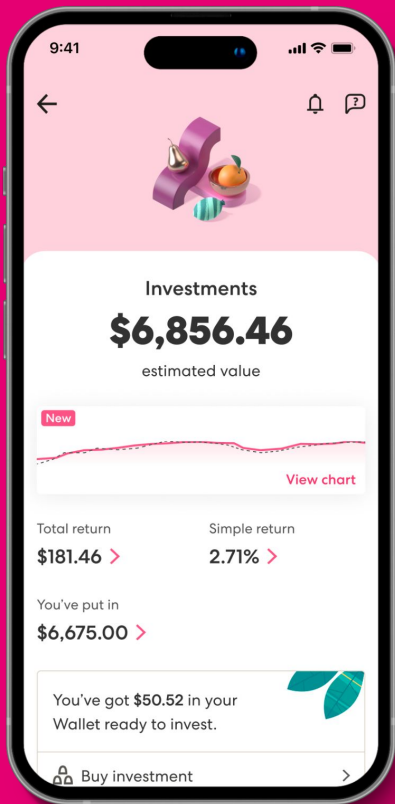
9:41

Investments

$6,856.46

estimated value

New

View chart

Total return
$181.46 >

Simple return
2.71% >

You've put in
$6,675.00 >

You've got $50.52 in your Wallet ready to invest.

Buy investment >